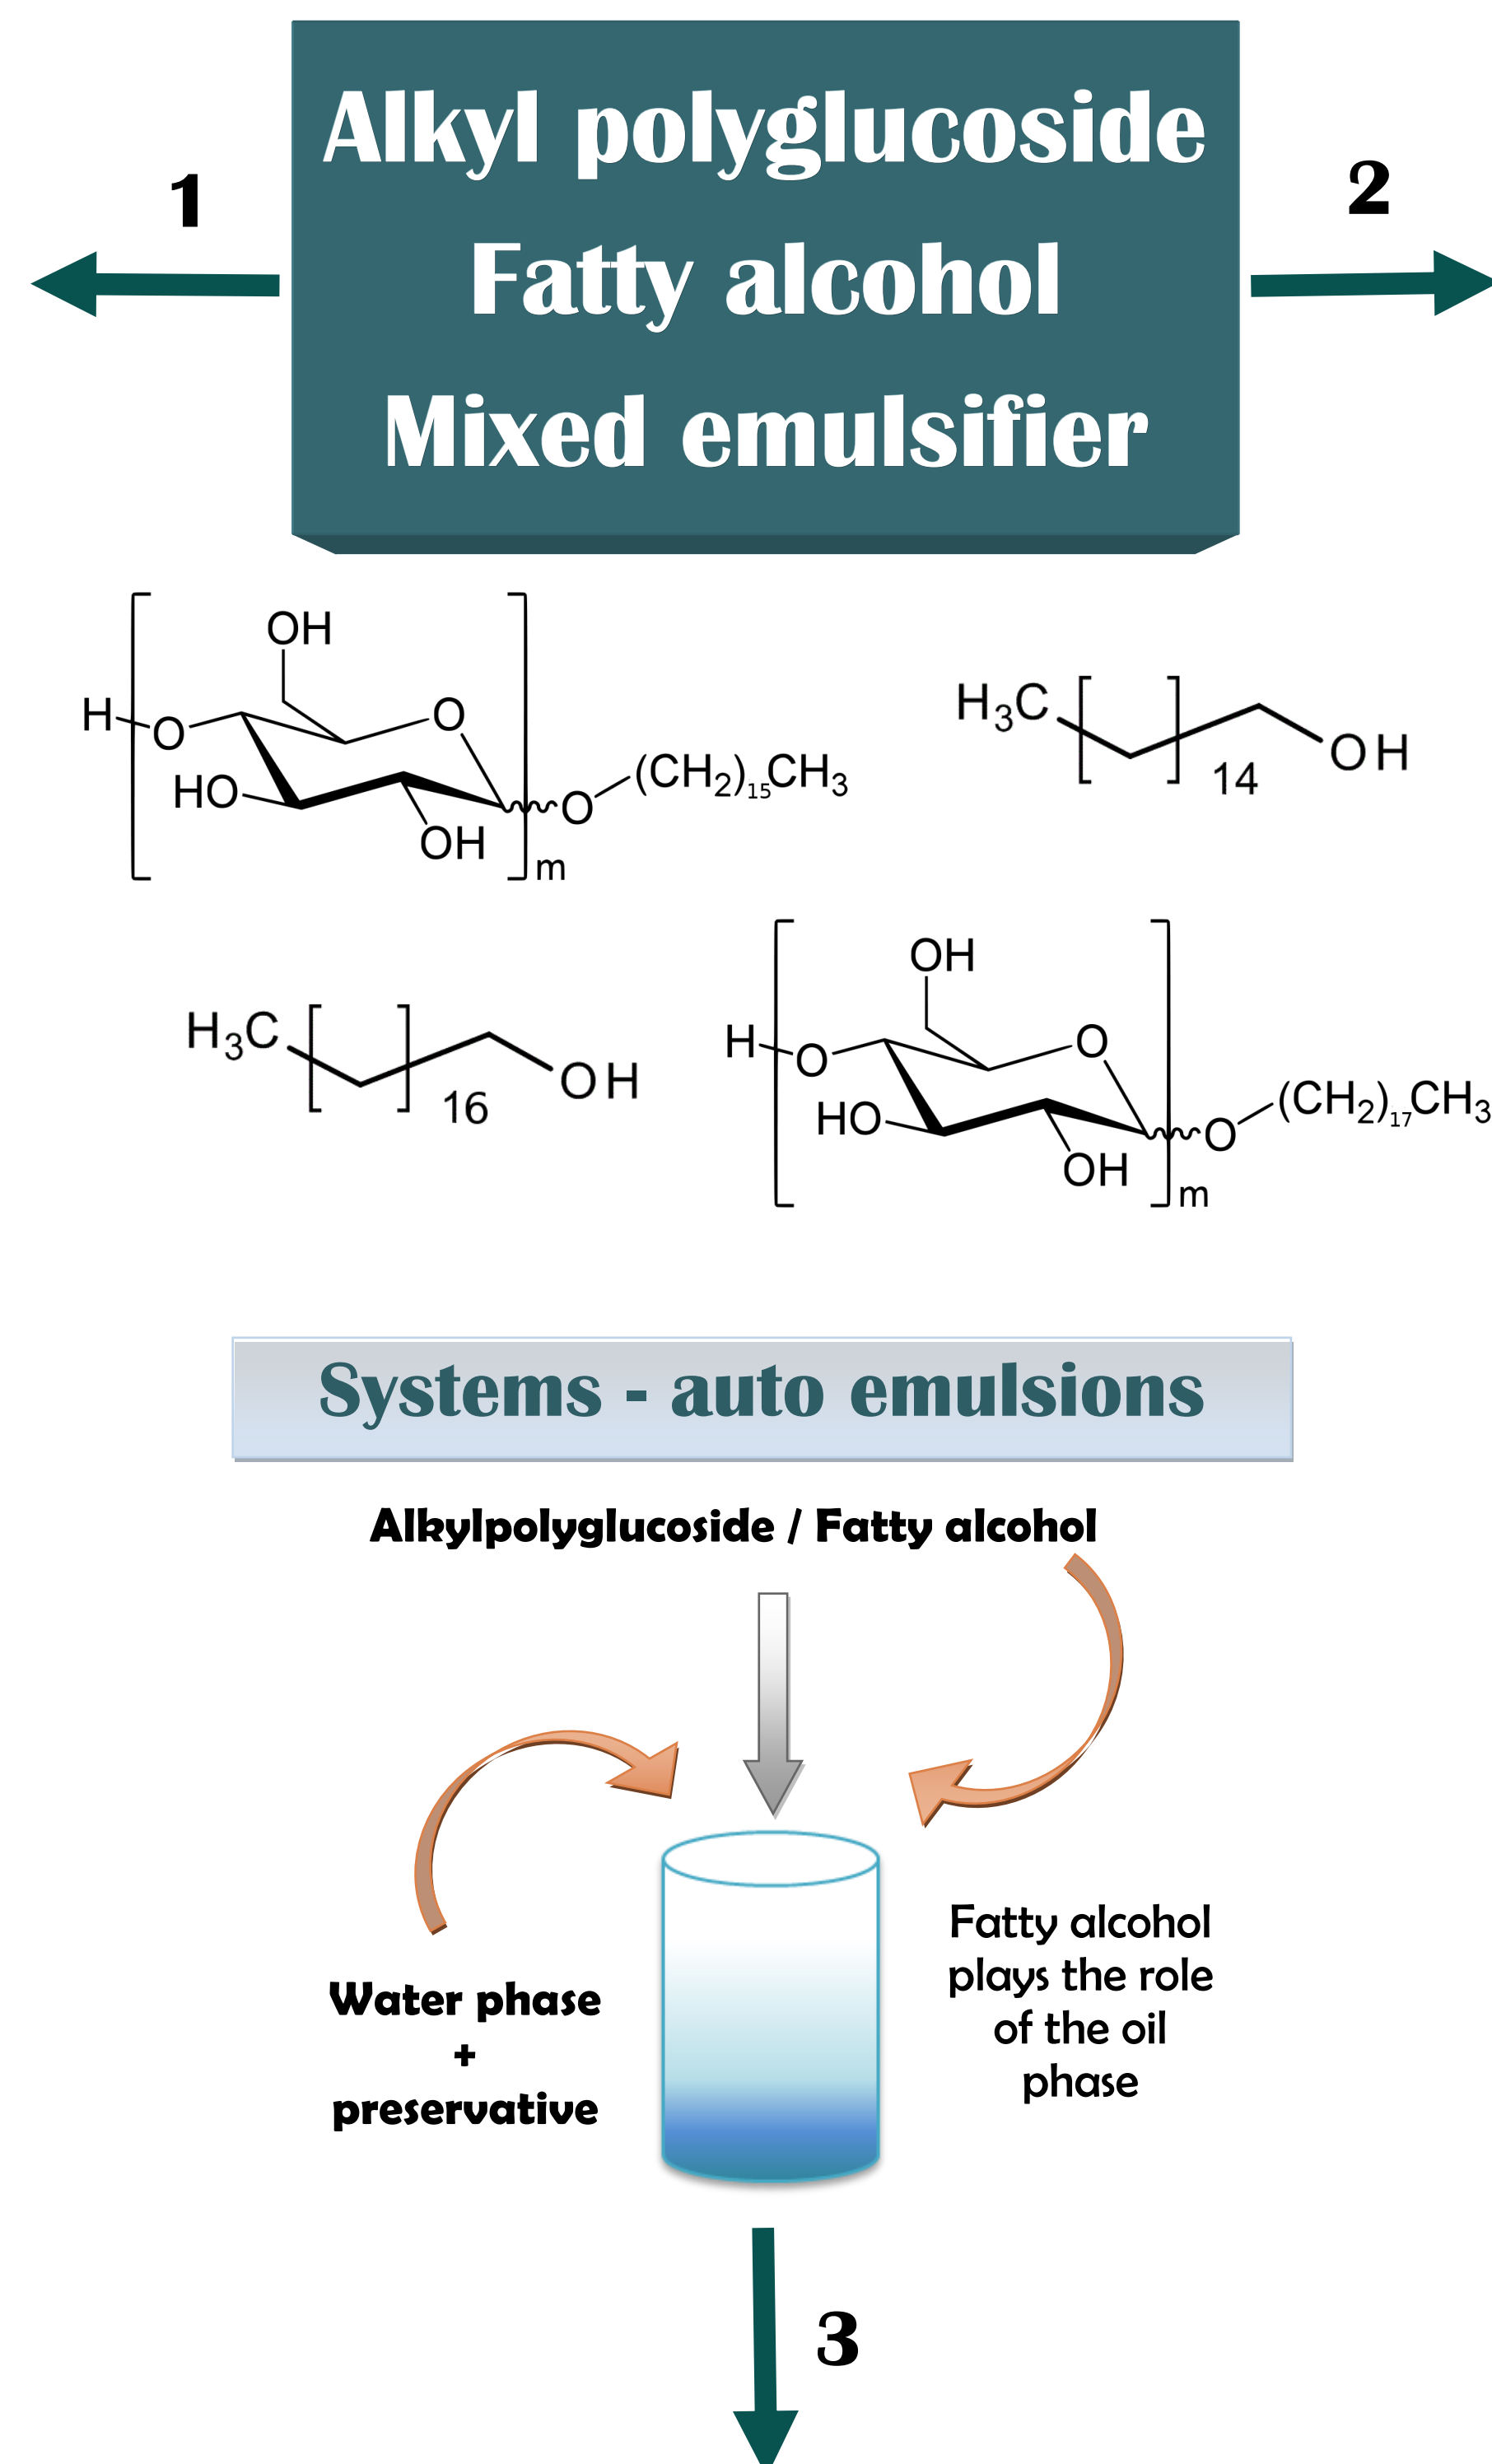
1

Alkyl polyglucoside
Fatty alcohol
Mixed emulsifier

2

OH
H
O
O
HO
OH
m
O
$(CH_2)_{15}CH_3$

$H_3C$
14
OH

$H_3C$
16
OH

OH
H
O
O
HO
OH
m
O
$(CH_2)_{17}CH_3$

Systems - auto emulsions

Alkylpolyglucoside / Fatty alcohol

Water phase
+
preservative

Fatty alcohol plays the role of the oil phase

3